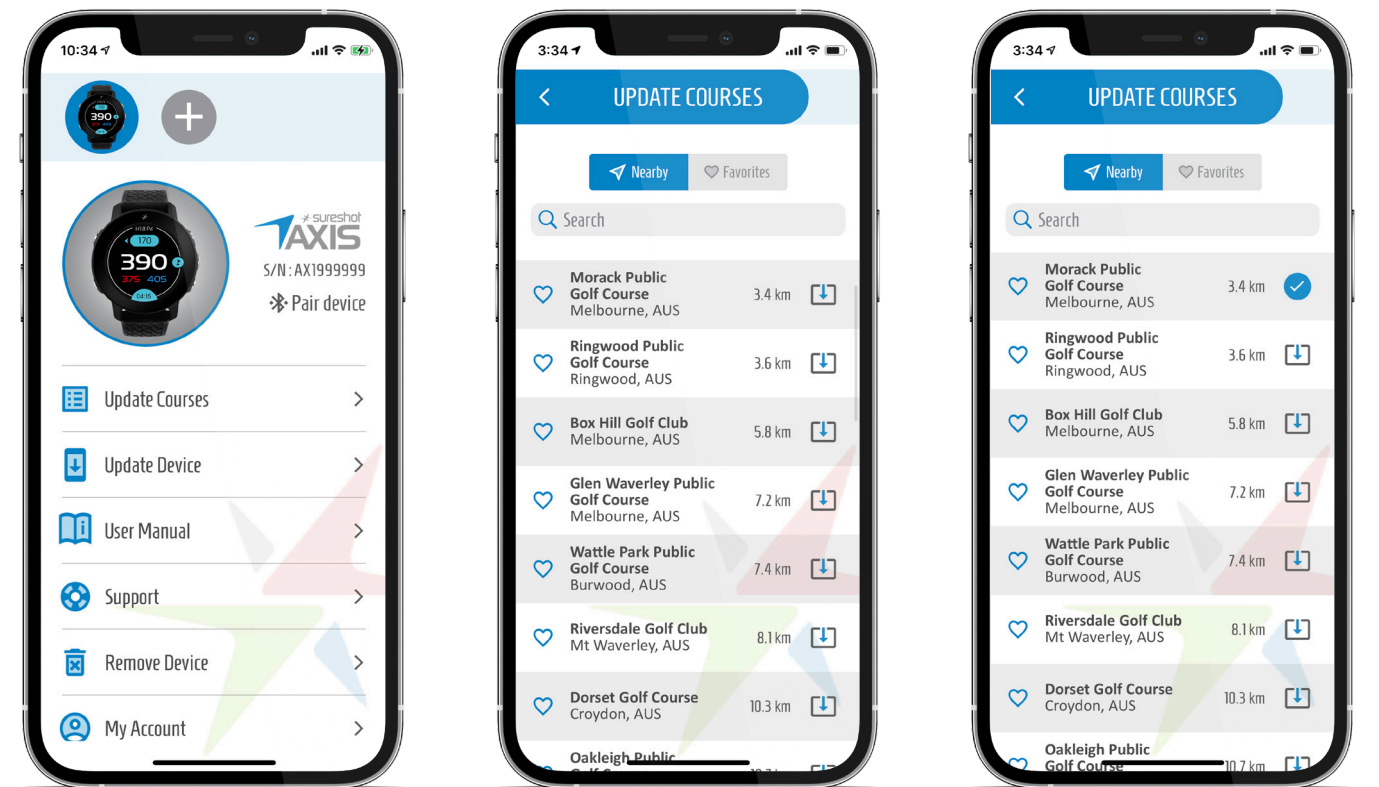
10:34

390

170
390
375 405
04:15

sureshot AXIS
S/N: AX1999999
Pair device

Update Courses
Update Device
User Manual
Support
Remove Device
My Account

3:34

UPDATE COURSES

Nearby Favorites

Search

Morack Public Golf Course Melbourne, AUS 3.4 km
Ringwood Public Golf Course Ringwood, AUS 3.6 km
Box Hill Golf Club Melbourne, AUS 5.8 km
Glen Waverley Public Golf Course Melbourne, AUS 7.2 km
Wattle Park Public Golf Course Burwood, AUS 7.4 km
Riversdale Golf Club Mt Waverley, AUS 8.1 km
Dorset Golf Course Croydon, AUS 10.3 km
Oakleigh Public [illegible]

3:34

UPDATE COURSES

Nearby Favorites

Search

Morack Public Golf Course Melbourne, AUS 3.4 km
Ringwood Public Golf Course Ringwood, AUS 3.6 km
Box Hill Golf Club Melbourne, AUS 5.8 km
Glen Waverley Public Golf Course Melbourne, AUS 7.2 km
Wattle Park Public Golf Course Burwood, AUS 7.4 km
Riversdale Golf Club Mt Waverley, AUS 8.1 km
Dorset Golf Course Croydon, AUS 10.3 km
Oakleigh Public Golf Course 10.7 km